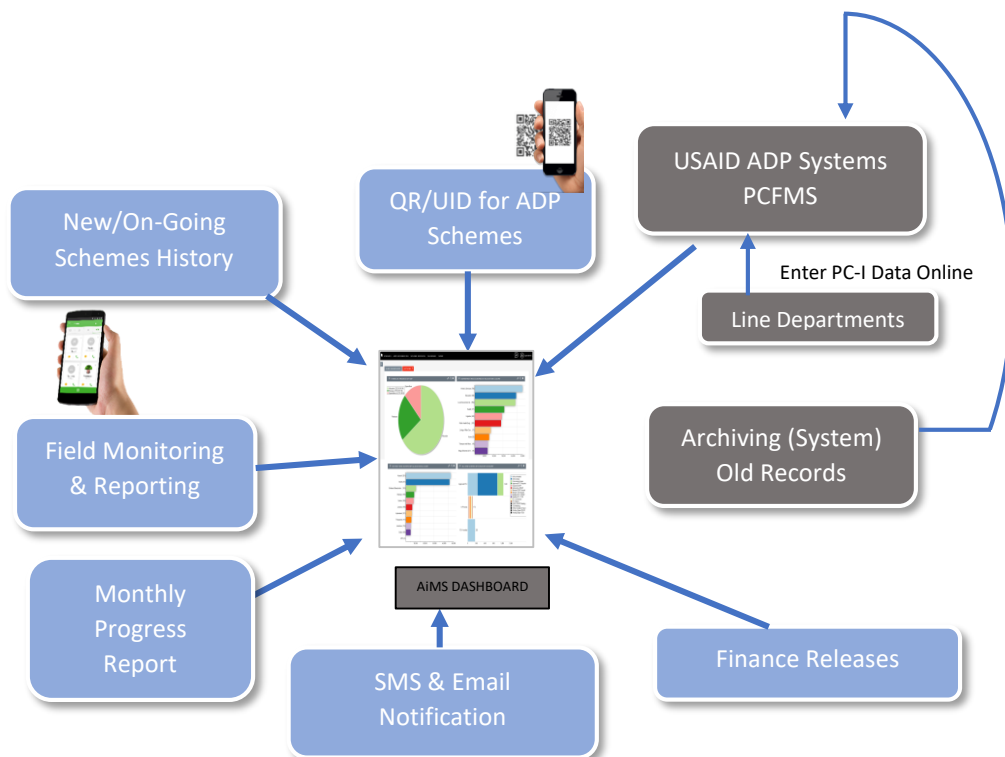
New/On-Going Schemes History

QR/UID for ADP Schemes

USAID ADP Systems PCFMS

Enter PC-I Data Online

Line Departments

Field Monitoring & Reporting

Archiving (System) Old Records

AiMS DASHBOARD

Monthly Progress Report

Finance Releases

SMS & Email Notification